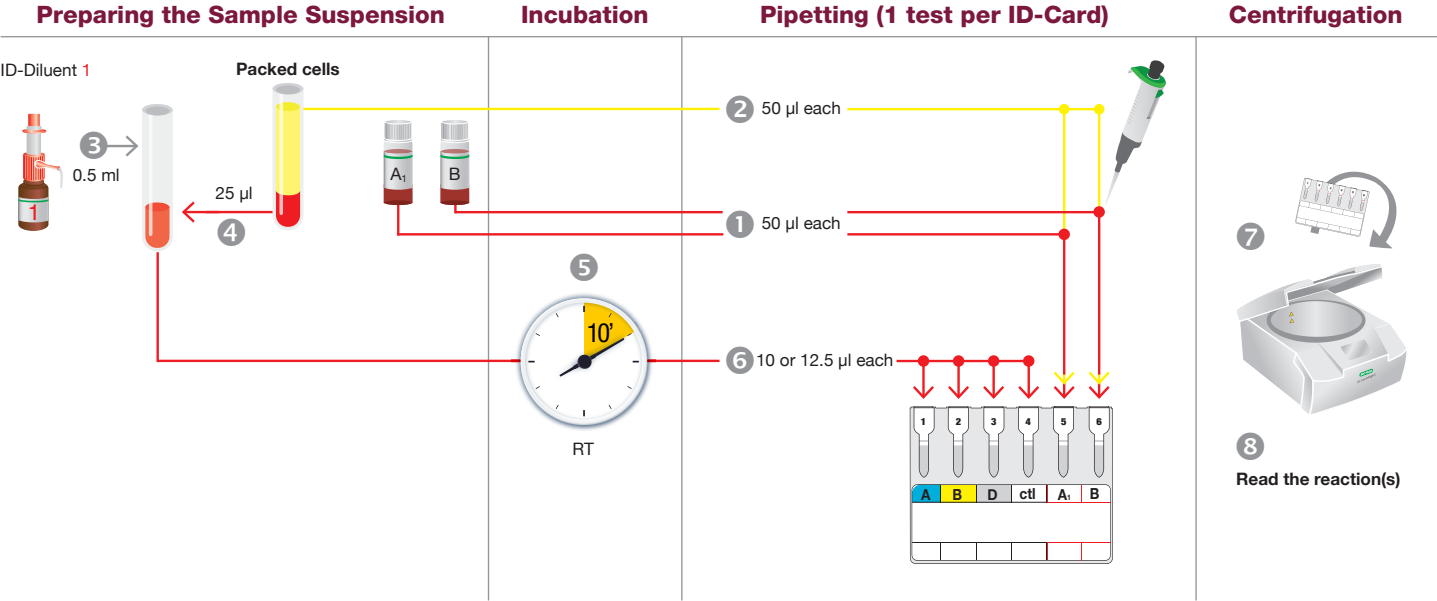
Preparing the Sample Suspension

Incubation

Pipetting (1 test per ID-Card)

Centrifugation

ID-Diluent 1

Packed cells

3

0.5 ml

1

25 µl

4

$A_1$

B

2 50 µl each

1 50 µl each

5

10'

RT

6 10 or 12.5 µl each

1 2 3 4 5 6

A B D ctl $A_1$ B

7

8

Read the reaction(s)